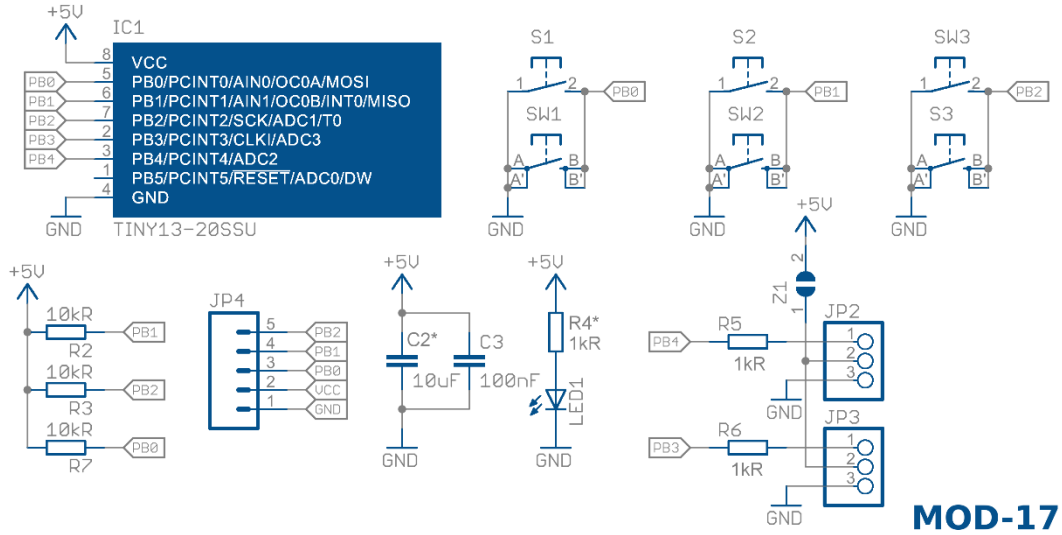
+5V
IC1
8 VCC
PB0 5 PB0/PCINT0/AIN0/OC0A/MOSI
PB1 6 PB1/PCINT1/AIN1/OC0B/INT0/MISO
PB2 7 PB2/PCINT2/SCK/ADC1/T0
PB3 2 PB3/PCINT3/CLKI/ADC3
PB4 3 PB4/PCINT4/ADC2
1 PB5/PCINT5/$\overline{RESET}$/ADC0/DW
4 GND
GND
TINY13-20SSU

S1
1 2 PB0
SW1
A B
A' B'
GND

S2
1 2 PB1
SW2
A B
A' B'
GND

SW3
1 2 PB2
S3
A B
A' B'
GND

+5V
10kR PB1
R2
10kR PB2
R3
10kR PB0
R7

JP4
5 PB2
4 PB1
3 PB0
2 VCC
1 GND

+5V
C2* C3
10uF 100nF
GND

+5V
R4*
1kR
LED1
GND

+5V
2
Z1
1
JP2
PB4 R5
1kR
1
2
3
GND
JP3
PB3 R6
1kR
1
2
3
GND

MOD-17